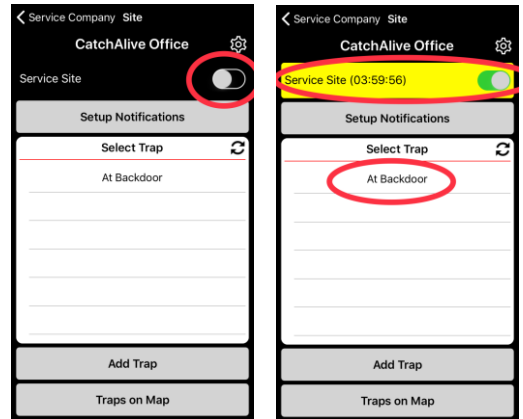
Service Company Site

CatchAlive Office

Service Site

Setup Notifications

Select Trap

At Backdoor

Add Trap

Traps on Map

Service Company Site

CatchAlive Office

Service Site (03:59:56)

Setup Notifications

Select Trap

At Backdoor

Add Trap

Traps on Map